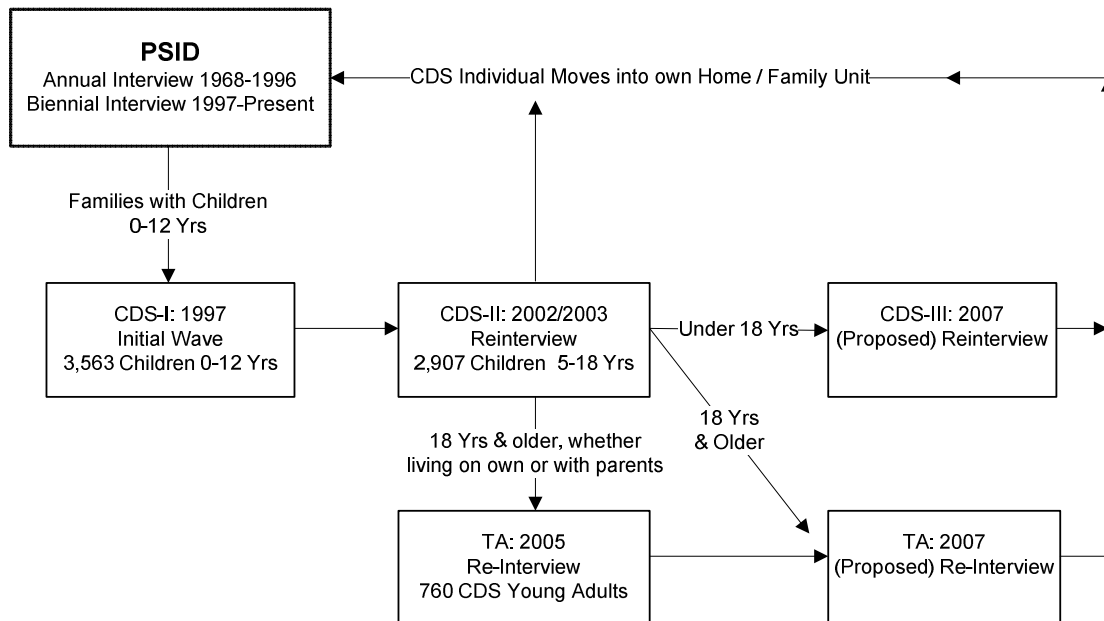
PSID
Annual Interview 1968-1996
Biennial Interview 1997-Present

CDS Individual Moves into own Home / Family Unit

Families with Children 0-12 Yrs

CDS-I: 1997
Initial Wave
3,563 Children 0-12 Yrs

CDS-II: 2002/2003
Reinterview
2,907 Children 5-18 Yrs

Under 18 Yrs

CDS-III: 2007
(Proposed) Reinterview

18 Yrs & Older

18 Yrs & older, whether living on own or with parents

TA: 2005
Re-Interview
760 CDS Young Adults

TA: 2007
(Proposed) Re-Interview